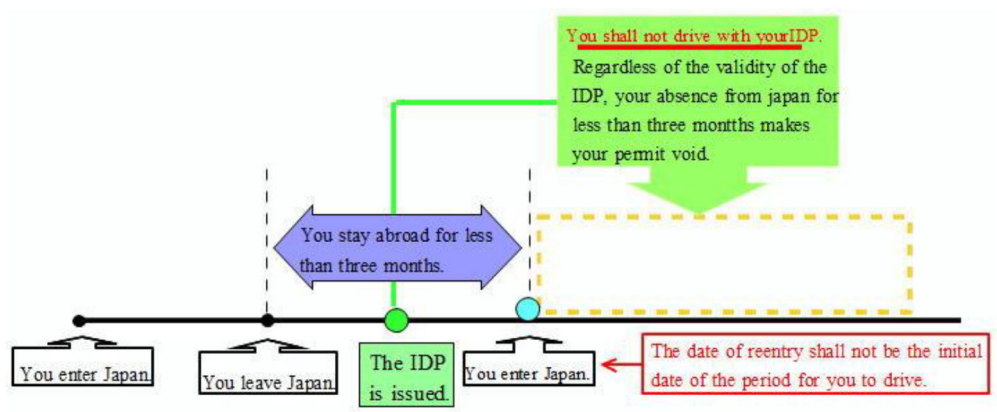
You shall not drive with yourIDP.

Regardless of the validity of the IDP, your absence from japan for less than three montths makes your permit void.

You stay abroad for less than three months.

You enter Japan.

You leave Japan.

The IDP is issued.

You enter Japan.

The date of reentry shall not be the initial date of the period for you to drive.